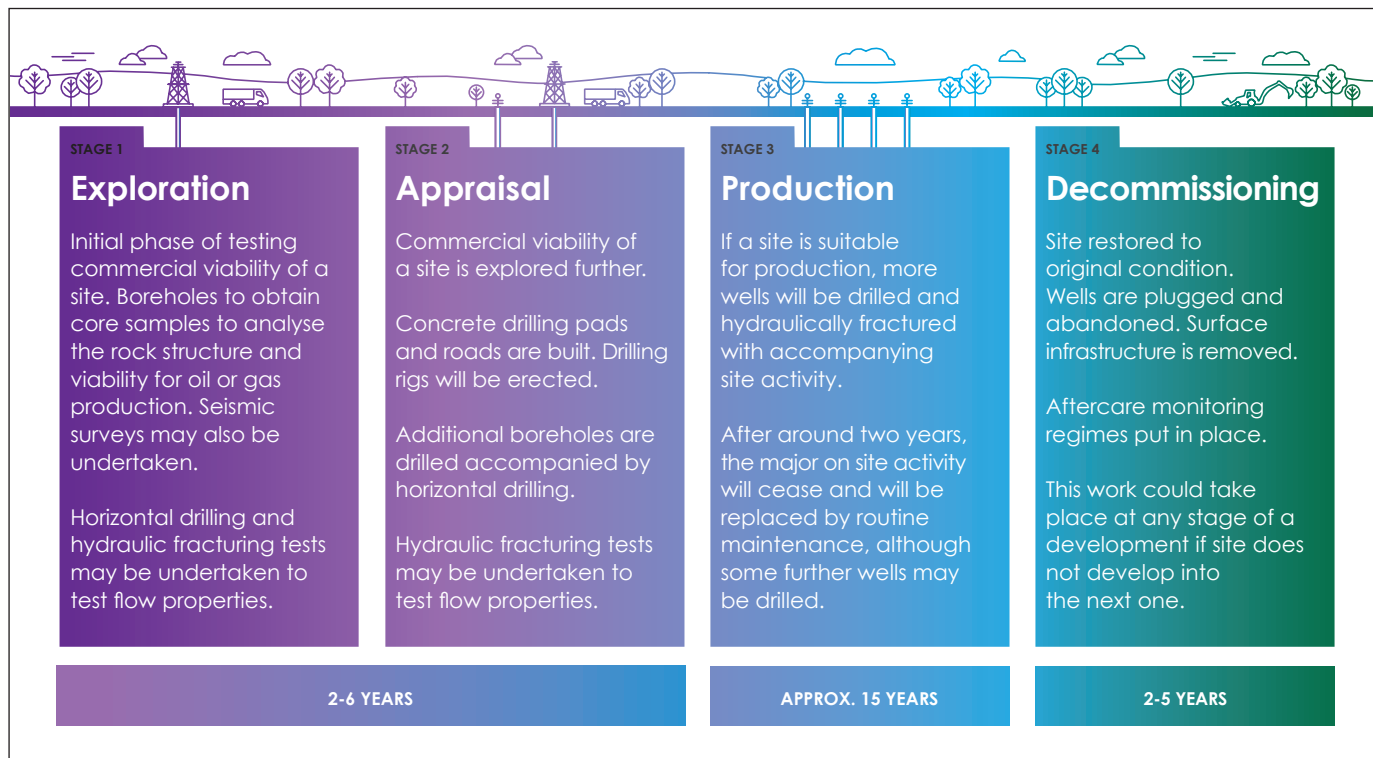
STAGE 1
Exploration
Initial phase of testing commercial viability of a site. Boreholes to obtain core samples to analyse the rock structure and viability for oil or gas production. Seismic surveys may also be undertaken.

Horizontal drilling and hydraulic fracturing tests may be undertaken to test flow properties.

STAGE 2
Appraisal
Commercial viability of a site is explored further.

Concrete drilling pads and roads are built. Drilling rigs will be erected.

Additional boreholes are drilled accompanied by horizontal drilling.

Hydraulic fracturing tests may be undertaken to test flow properties.

STAGE 3
Production
If a site is suitable for production, more wells will be drilled and hydraulically fractured with accompanying site activity.

After around two years, the major on site activity will cease and will be replaced by routine maintenance, although some further wells may be drilled.

STAGE 4
Decommissioning
Site restored to original condition. Wells are plugged and abandoned. Surface infrastructure is removed.

Aftercare monitoring regimes put in place.

This work could take place at any stage of a development if site does not develop into the next one.

2-6 YEARS

APPROX. 15 YEARS

2-5 YEARS